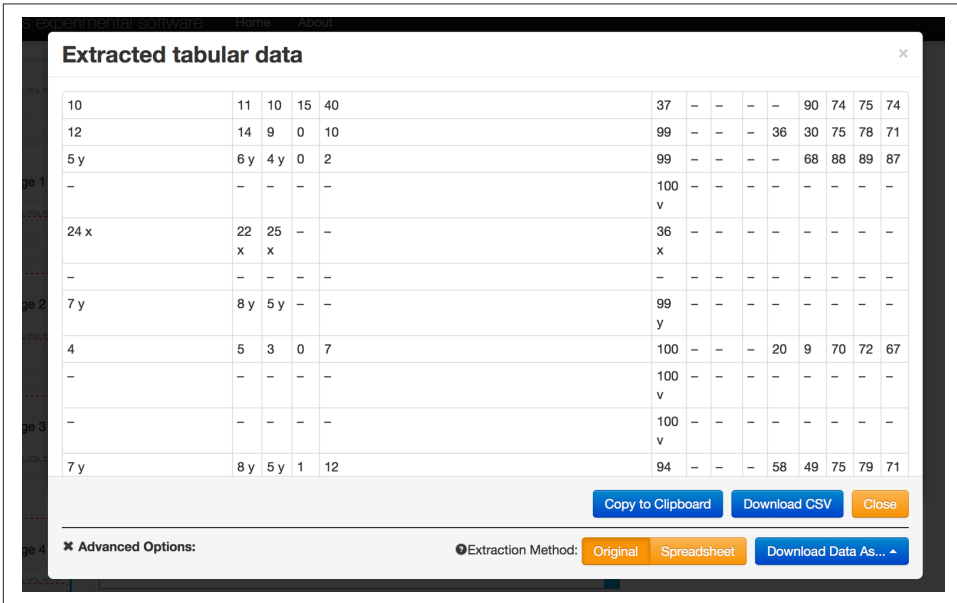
s experimental software Home About

Extracted tabular data

×

| | | | | | | | | | | | | | | |
|---|---|---|---|---|---|---|---|---|---|---|---|---|---|---|
| 10 | 11 | 10 | 15 | 40 | 37 | – | – | – | – | 90 | 74 | 75 | 74 |
| 12 | 14 | 9 | 0 | 10 | 99 | – | – | – | 36 | 30 | 75 | 78 | 71 |
| 5 y | 6 y | 4 y | 0 | 2 | 99 | – | – | – | – | 68 | 88 | 89 | 87 |
| – | – | – | – | – | 100 v | – | – | – | – | – | – | – | – |
| 24 x | 22 x | 25 x | – | – | 36 x | – | – | – | – | – | – | – | – |
| – | – | – | – | – | – | – | – | – | – | – | – | – | – |
| 7 y | 8 y | 5 y | – | – | 99 y | – | – | – | – | – | – | – | – |
| 4 | 5 | 3 | 0 | 7 | 100 | – | – | – | 20 | 9 | 70 | 72 | 67 |
| – | – | – | – | – | 100 v | – | – | – | – | – | – | – | – |
| – | – | – | – | – | 100 v | – | – | – | – | – | – | – | – |
| 7 y | 8 y | 5 y | 1 | 12 | 94 | – | – | – | 58 | 49 | 75 | 79 | 71 |

ge 1
ge 2
ge 3
ge 4

Copy to Clipboard Download CSV Close

✖ Advanced Options:

Extraction Method: Original Spreadsheet Download Data As...